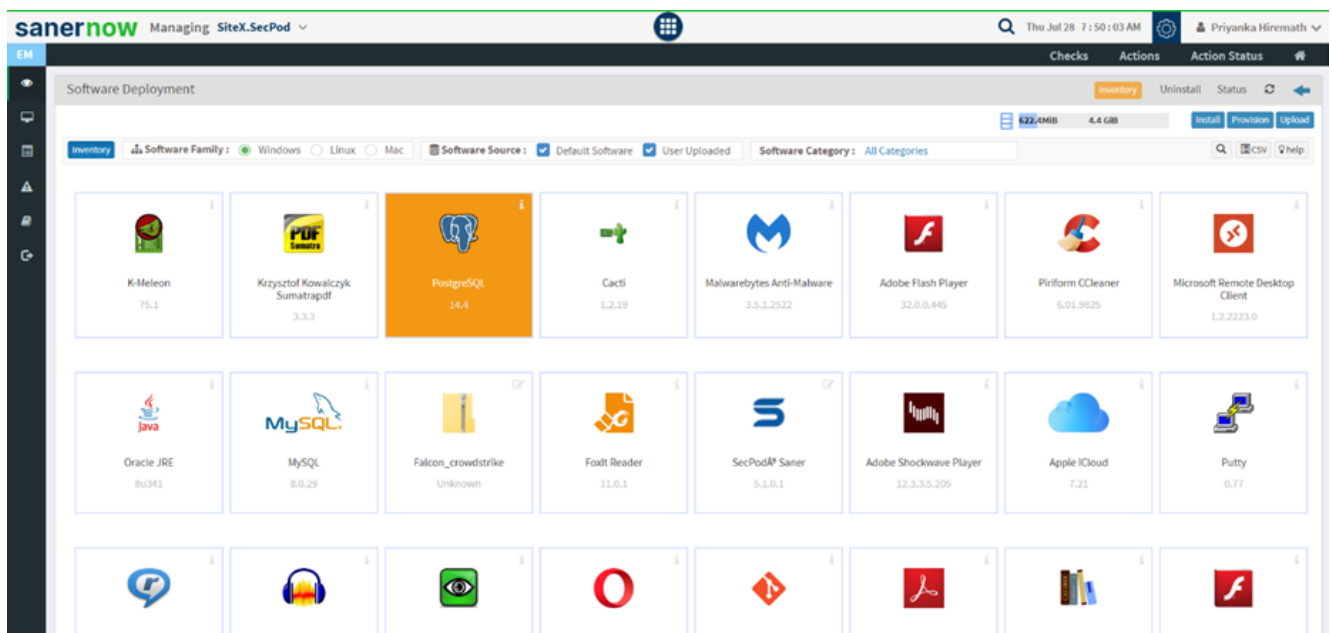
sanernow Managing SiteX.SecPod

Thu Jul 28 7:50:03 AM Priyanka Hiremath

EM

Checks Actions Action Status

Software Deployment

Inventory Uninstall Status

622.4MiB 4.4 GiB

Install Provision Upload

Inventory Software Family : Windows Linux Mac Software Source : Default Software User Uploaded Software Category : All Categories

CSV help

| | | | | | | | |
|---|---|---|---|---|---|---|---|
| K-Meleon 75.1 | Krzysztof Kowalczyk Sumatrapdf 3.3.3 | PostgreSQL 14.4 | Cacti 1.2.19 | Malwarebytes Anti-Malware 3.5.1.2522 | Adobe Flash Player 32.0.0.445 | Piriform CCleaner 6.01.9825 | Microsoft Remote Desktop Client 1.2.2223.0 |
| Oracle JRE 8u341 | MySQL 8.0.29 | Falcon_crowdstrike Unknown | Foxit Reader 11.0.1 | SecPodÂ® Saner 5.1.0.1 | Adobe Shockwave Player 12.3.3.5.205 | Apple iCloud 7.21 | Putty 0.77 |